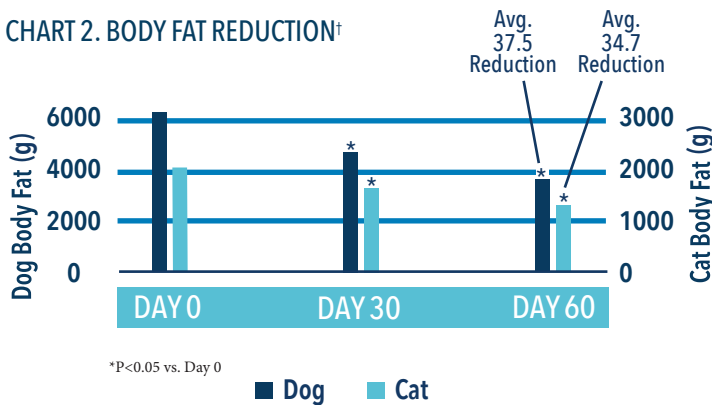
CHART 2. BODY FAT REDUCTION†

Avg. 37.5 Reduction

Avg. 34.7 Reduction

Dog Body Fat (g)

6000
4000
2000
0

Cat Body Fat (g)

3000
2000
1000
0

*
*
*
*

DAY 0
DAY 30
DAY 60

*P<0.05 vs. Day 0

Dog
Cat